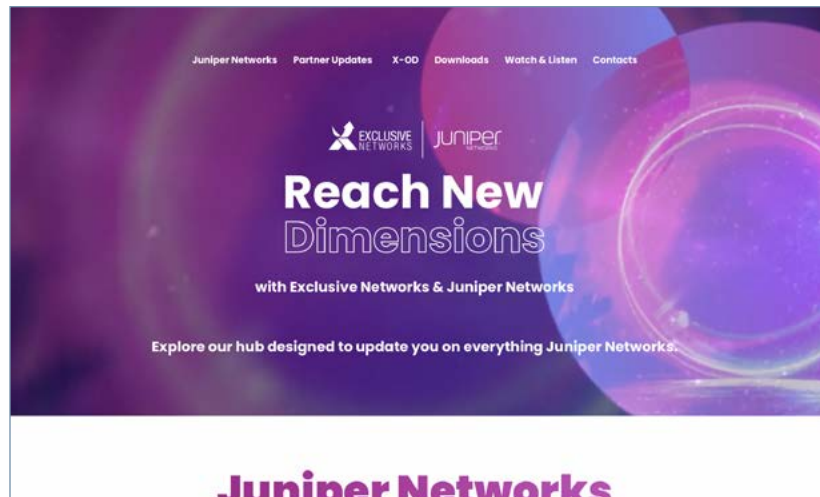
Juniper Networks Partner Updates X-OD Downloads Watch & Listen Contacts

EXCLUSIVE NETWORKS | JUNIPER NETWORKS

Reach New Dimensions

with Exclusive Networks & Juniper Networks

Explore our hub designed to update you on everything Juniper Networks.

Juniper Networks